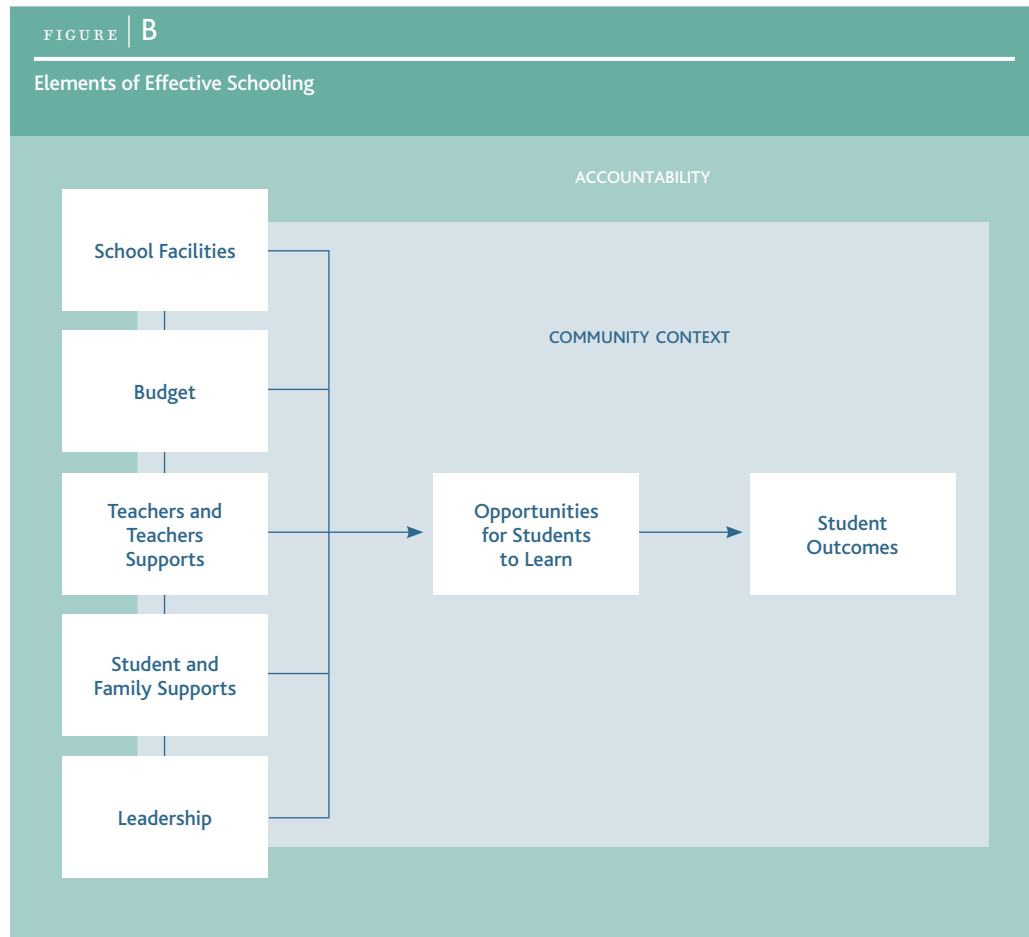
FIGURE | B

Elements of Effective Schooling

ACCOUNTABILITY

COMMUNITY CONTEXT

School Facilities

Budget

Teachers and Teachers Supports

Student and Family Supports

Leadership

Opportunities for Students to Learn

Student Outcomes